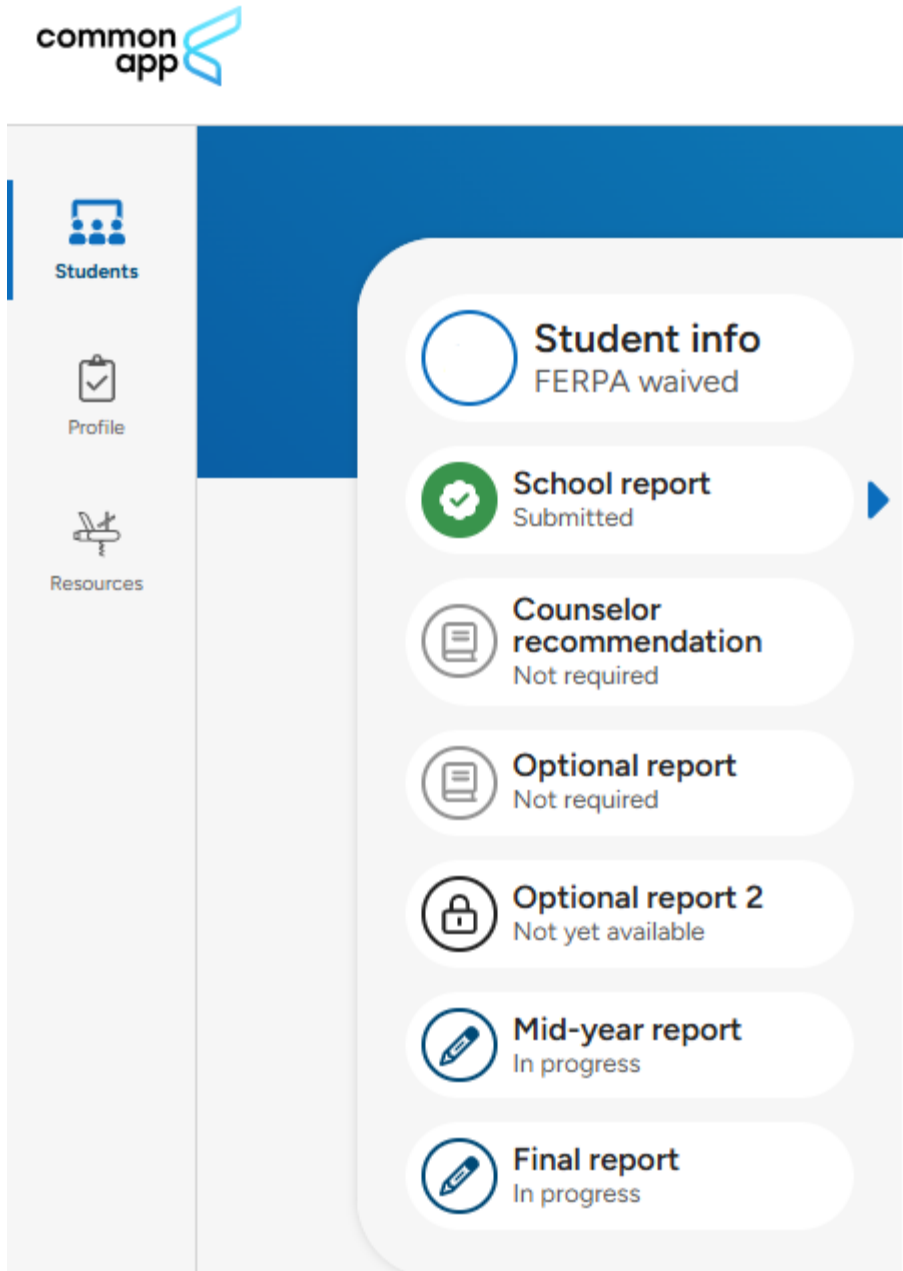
common app

Students

Profile

Resources

Student info
FERPA waived

School report
Submitted

Counselor recommendation
Not required

Optional report
Not required

Optional report 2
Not yet available

Mid-year report
In progress

Final report
In progress